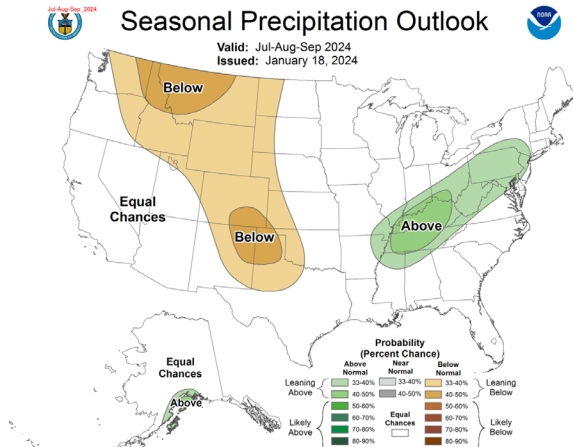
Jul-Aug-Sep, 2024

Seasonal Precipitation Outlook

Valid: Jul-Aug-Sep 2024
Issued: January 18, 2024

NOAA

Below

Equal Chances

Below

Above

Equal Chances

Above

Probability (Percent Chance)

Above Normal

Near Normal

Below Normal

Leaning Above

33-40%

40-50%

33-40%

40-50%

33-40%

40-50%

Leaning Below

50-60%

60-70%

70-80%

80-90%

Likely Above

Equal Chances

50-60%

60-70%

70-80%

80-90%

Likely Below